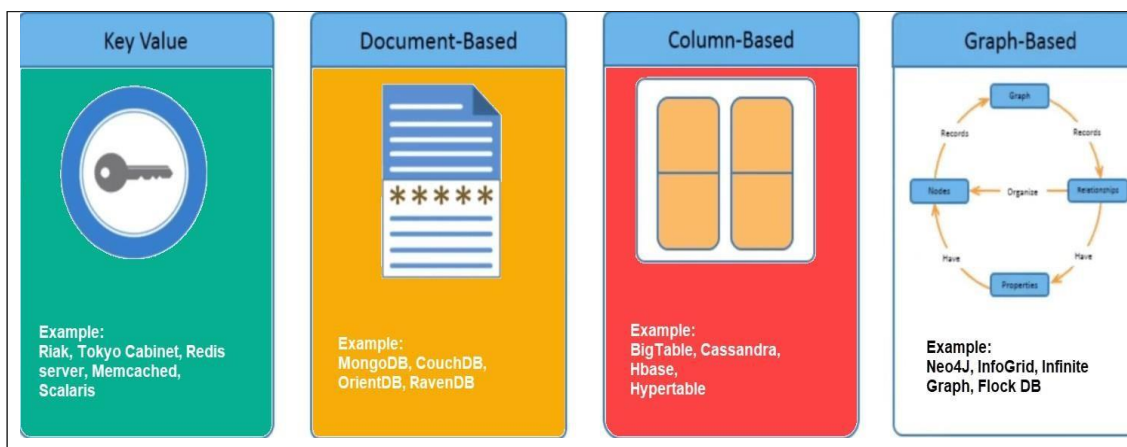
Key Value

Example:
Riak, Tokyo Cabinet, Redis server, Memcached, Scalaris

Document-Based

*****

Example:
MongoDB, CouchDB, OrientDB, RavenDB

Column-Based

Example:
BigTable, Cassandra, Hbase, Hypertable

Graph-Based

Graph
Records
Records
Nodes
Organize
Relationships
Have
Have
Properties

Example:
Neo4J, InfoGrid, Infinite Graph, Flock DB